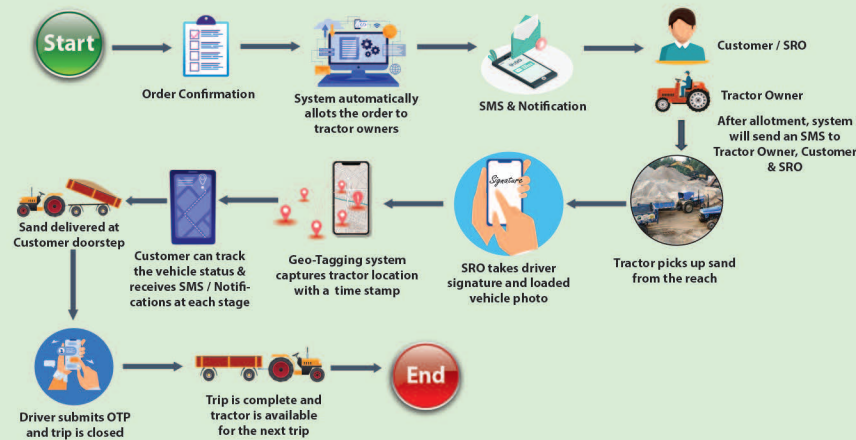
Start

Order Confirmation

System automatically allots the order to tractor owners

SMS & Notification

Customer / SRO

Tractor Owner

After allotment, system will send an SMS to Tractor Owner, Customer & SRO

Tractor picks up sand from the reach

Signature

SRO takes driver signature and loaded vehicle photo

Geo-Tagging system captures tractor location with a time stamp

Customer can track the vehicle status & receives SMS / Notifications at each stage

Sand delivered at Customer doorstep

Driver submits OTP and trip is closed

Trip is complete and tractor is available for the next trip

End